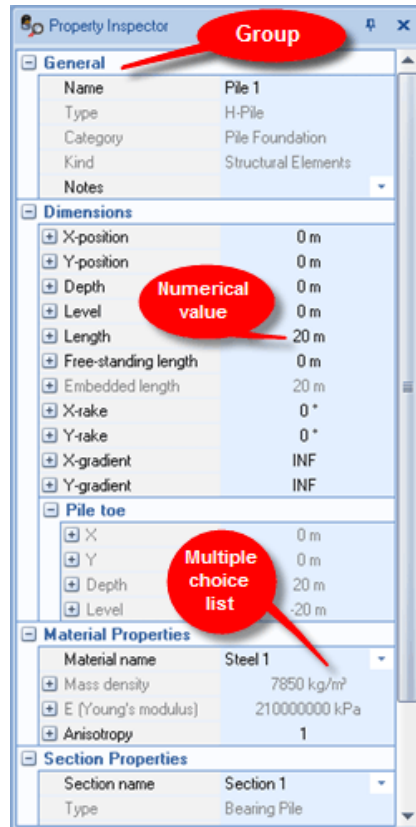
Property Inspector

Group

General

| Name | Pile 1 |
|---|---|
| Type | H-Pile |
| Category | Pile Foundation |
| Kind | Structural Elements |
| Notes | |

Dimensions

| X-position | 0 m |
|---|---|
| Y-position | 0 m |
| Depth | 0 m |
| Level | 0 m |
| Length | 20 m |
| Free-standing length | 0 m |
| Embedded length | 20 m |
| X-rake | 0 ° |
| Y-rake | 0 ° |
| X-gradient | INF |
| Y-gradient | INF |

Numerical value

Pile toe

| X | 0 m |
|---|---|
| Y | 0 m |
| Depth | 20 m |
| Level | -20 m |

Multiple choice list

Material Properties

| Material name | Steel 1 |
|---|---|
| Mass density | 7850 kg/m³ |
| E (Young's modulus) | 210000000 kPa |
| Anisotropy | 1 |

Section Properties

| Section name | Section 1 |
|---|---|
| Type | Bearing Pile |